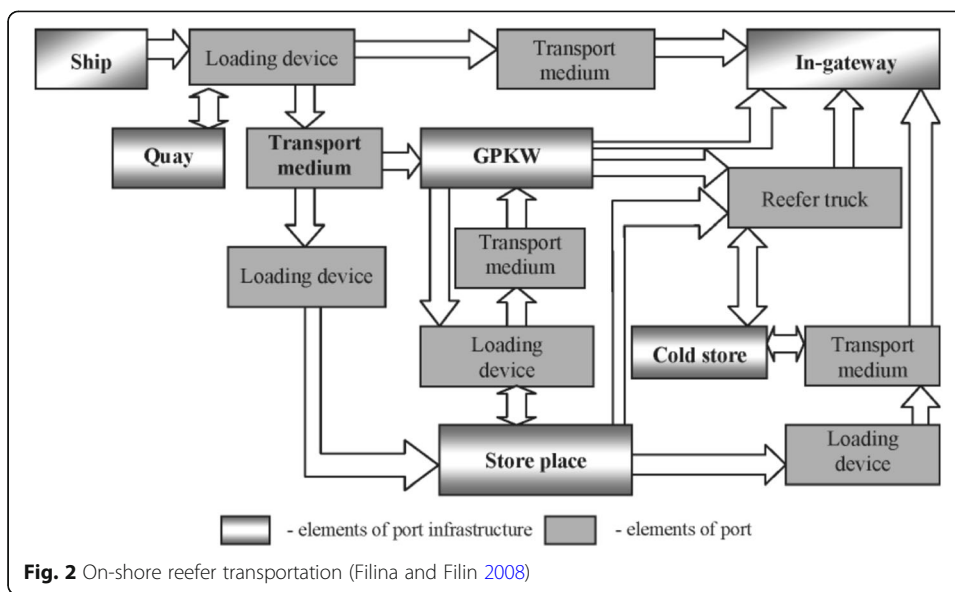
Ship
Loading device
Transport medium
In-gateway
Quay
Transport medium
GPKW
Reefer truck
Transport medium
Loading device
Loading device
Cold store
Transport medium
Store place
Loading device

- elements of port infrastructure
- elements of port

**Fig. 2** On-shore reefer transportation (Filina and Filin 2008)